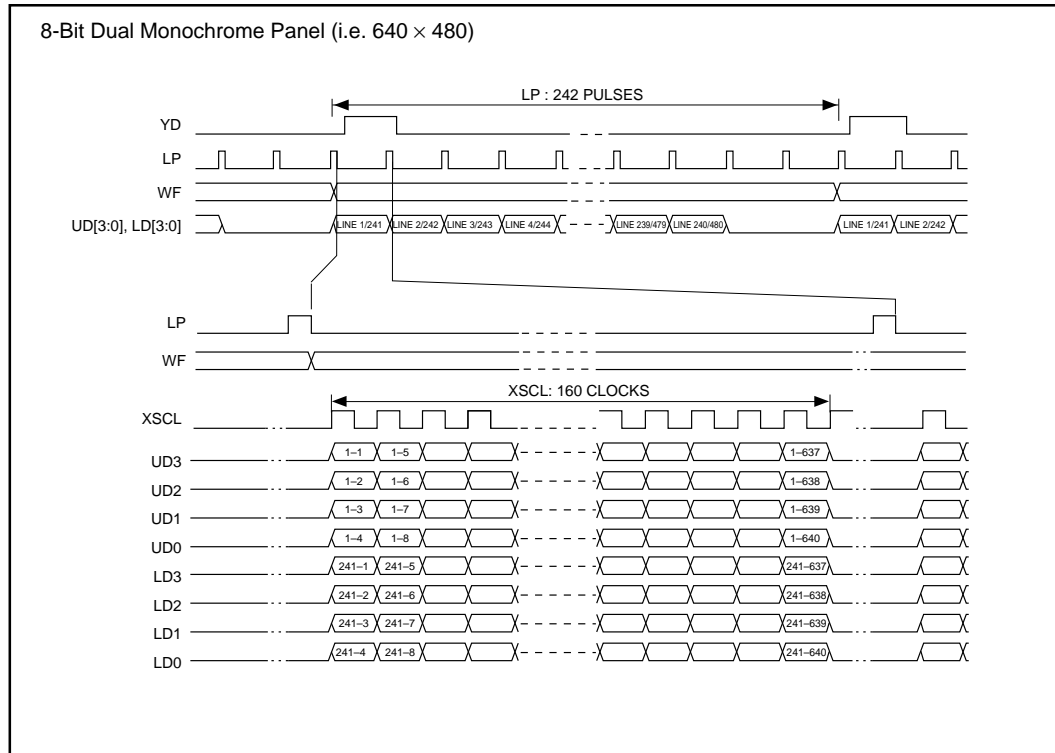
8-Bit Dual Monochrome Panel (i.e. $640 \times 480$)

LP : 242 PULSES

YD

LP

WF

UD[3:0], LD[3:0]

LINE 1/241 LINE 2/242 LINE 3/243 LINE 4/244 LINE 239/479 LINE 240/480 LINE 1/241 LINE 2/242

LP

WF

XSCL: 160 CLOCKS

XSCL

UD3 1–1 1–5 1–637

UD2 1–2 1–6 1–638

UD1 1–3 1–7 1–639

UD0 1–4 1–8 1–640

LD3 241–1 241–5 241–637

LD2 241–2 241–6 241–638

LD1 241–3 241–7 241–639

LD0 241–4 241–8 241–640